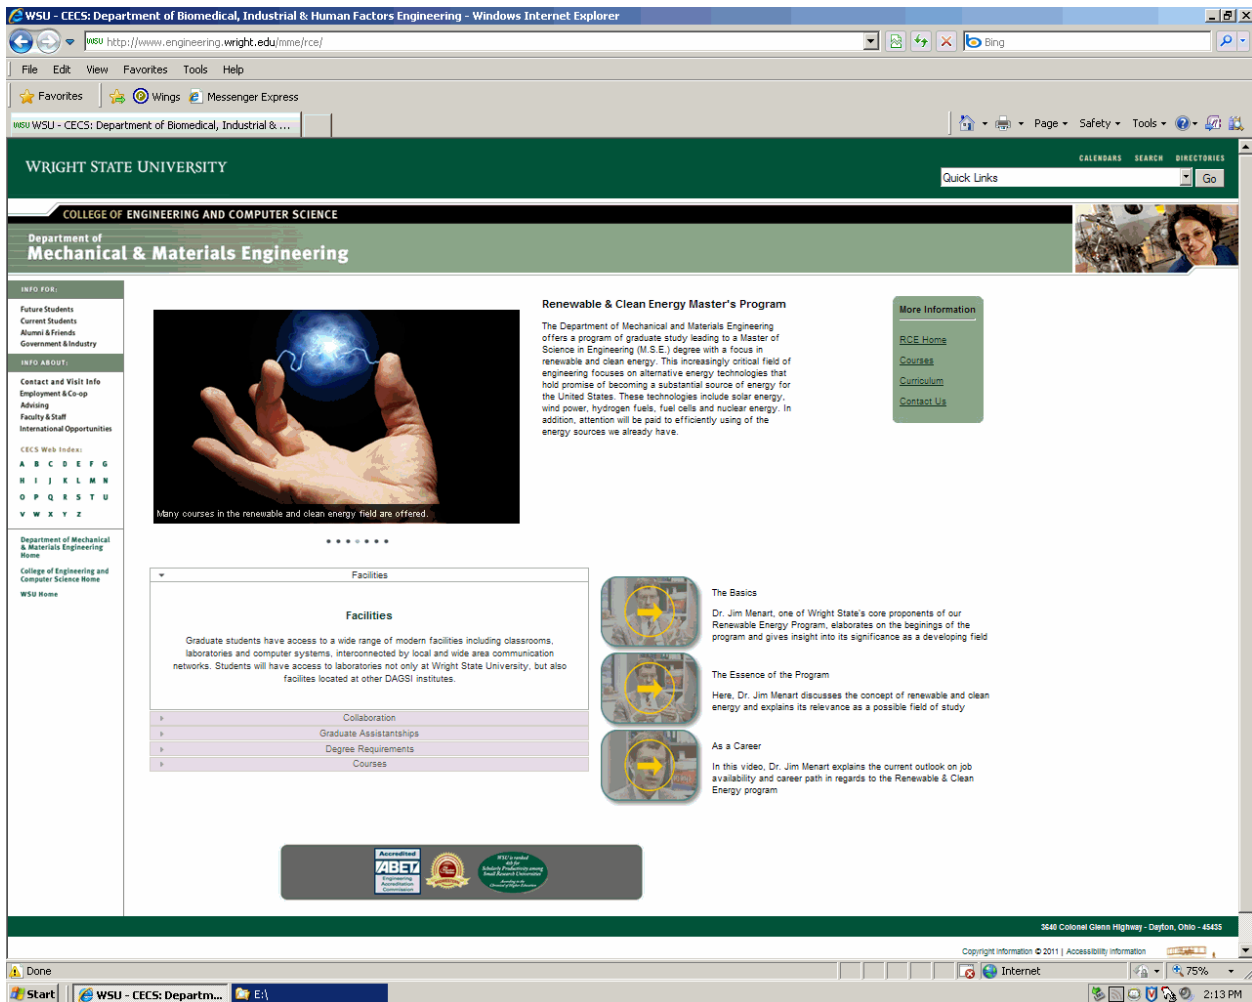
WSU - CECS: Department of Biomedical, Industrial & Human Factors Engineering - Windows Internet Explorer

http://www.engineering.wright.edu/mme/rce/

Bing

File Edit View Favorites Tools Help

Favorites Wings Messenger Express

WSU - CECS: Department of Biomedical, Industrial & ...

Page Safety Tools

WRIGHT STATE UNIVERSITY

CALENDARS SEARCH DIRECTORIES

Quick Links Go

COLLEGE OF ENGINEERING AND COMPUTER SCIENCE

Department of
Mechanical & Materials Engineering

INFO FOR:

Future Students
Current Students
Alumni & Friends
Government & Industry

INFO ABOUT:

Contact and Visit Info
Employment & Co-op
Advising
Faculty & Staff
International Opportunities

CECS Web Index:

A B C D E F G
H I J K L M N
O P Q R S T U
V W X Y Z

Department of Mechanical & Materials Engineering Home

College of Engineering and Computer Science Home

WSU Home

Many courses in the renewable and clean energy field are offered.

Renewable & Clean Energy Master's Program

The Department of Mechanical and Materials Engineering offers a program of graduate study leading to a Master of Science in Engineering (M.S.E.) degree with a focus in renewable and clean energy. This increasingly critical field of engineering focuses on alternative energy technologies that hold promise of becoming a substantial source of energy for the United States. These technologies include solar energy, wind power, hydrogen fuels, fuel cells and nuclear energy. In addition, attention will be paid to efficiently using of the energy sources we already have.

More Information

RCE Home
Courses
Curriculum
Contact Us

Facilities

Facilities

Graduate students have access to a wide range of modern facilities including classrooms, laboratories and computer systems, interconnected by local and wide area communication networks. Students will have access to laboratories not only at Wright State University, but also facilites located at other DAGSI institutes.

Collaboration
Graduate Assistantships
Degree Requirements
Courses

The Basics

Dr. Jim Menart, one of Wright State's core proponents of our Renewable Energy Program, elaborates on the beginings of the program and gives insight into its significance as a developing field

The Essence of the Program

Here, Dr. Jim Menart discusses the concept of renewable and clean energy and explains its relevance as a possible field of study

As a Career

In this video, Dr. Jim Menart explains the current outlook on job availability and career path in regards to the Renewable & Clean Energy program

Accredited ABET Engineering Accreditation Commission

3640 Colonel Glenn Highway - Dayton, Ohio - 45435

Copyright information © 2011 | Accessibility information

Done

Internet

75%

Start WSU - CECS: Departm... E:\

2:13 PM